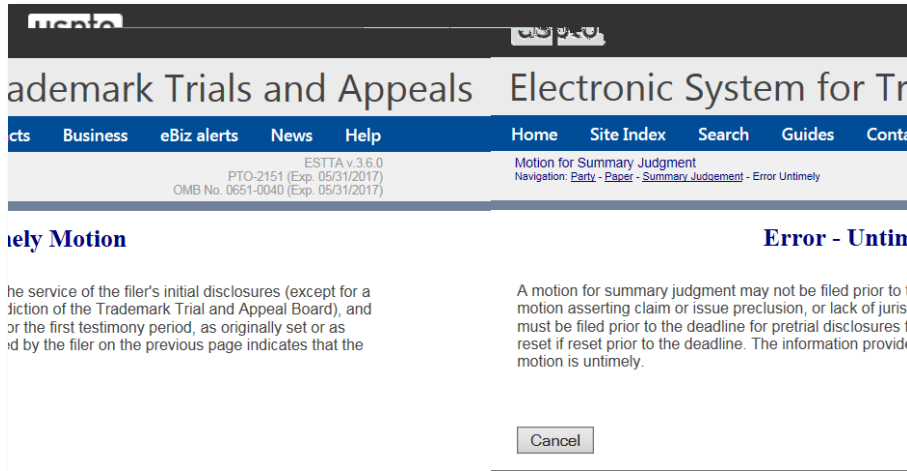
uspto

ademark Trials and Appeals

cts Business eBiz alerts News Help

ESTTA v.3.6.0
PTO-2151 (Exp. 05/31/2017)
OMB No. 0651-0040 (Exp. 05/31/2017)

nely Motion

he service of the filer's initial disclosures (except for a diction of the Trademark Trial and Appeal Board), and or the first testimony period, as originally set or as ed by the filer on the previous page indicates that the

uspto

Electronic System for Tr

Home Site Index Search Guides Conta

Motion for Summary Judgment
Navigation: Party - Paper - Summary Judgement - Error Untimely

Error - Untin

A motion for summary judgment may not be filed prior to t motion asserting claim or issue preclusion, or lack of juris must be filed prior to the deadline for pretrial disclosures f reset if reset prior to the deadline. The information provide motion is untimely.

Cancel